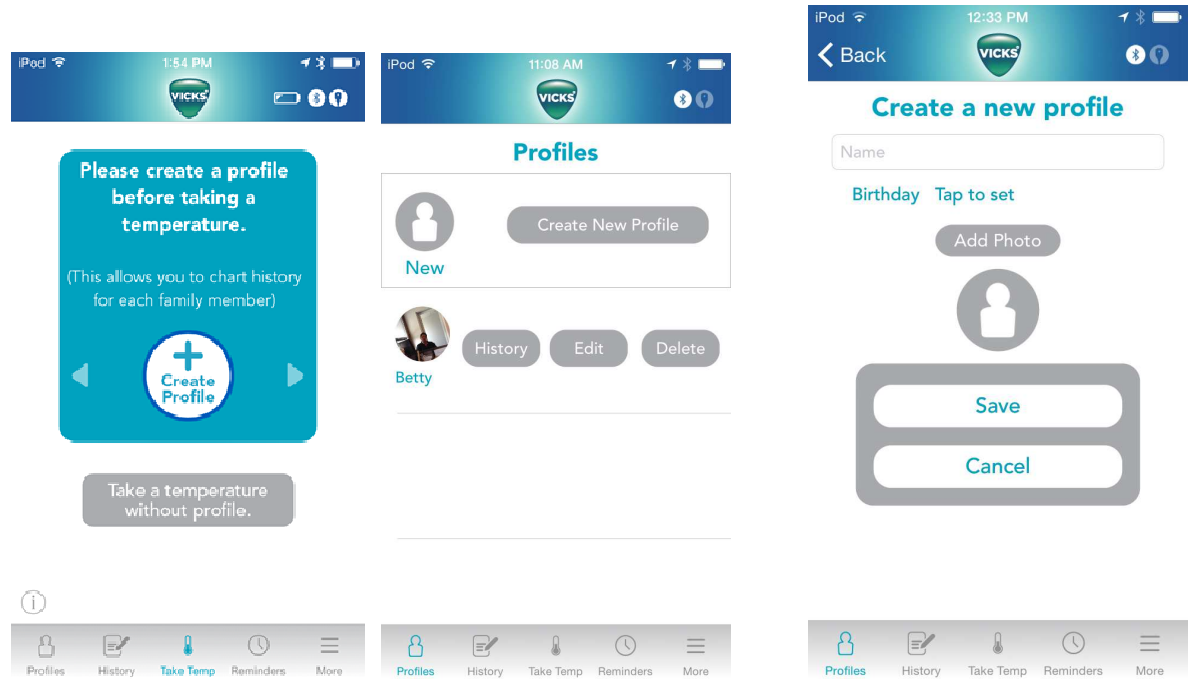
iPod 1:54 PM

VICKS

Please create a profile before taking a temperature.

(This allows you to chart history for each family member)

Create Profile

Take a temperature without profile.

Profiles History Take Temp Reminders More

iPod 11:08 AM

VICKS

Profiles

Create New Profile

New

History Edit Delete

Betty

Profiles History Take Temp Reminders More

iPod 12:33 PM

Back

VICKS

Create a new profile

Name

Birthday Tap to set

Add Photo

Save

Cancel

Profiles History Take Temp Reminders More